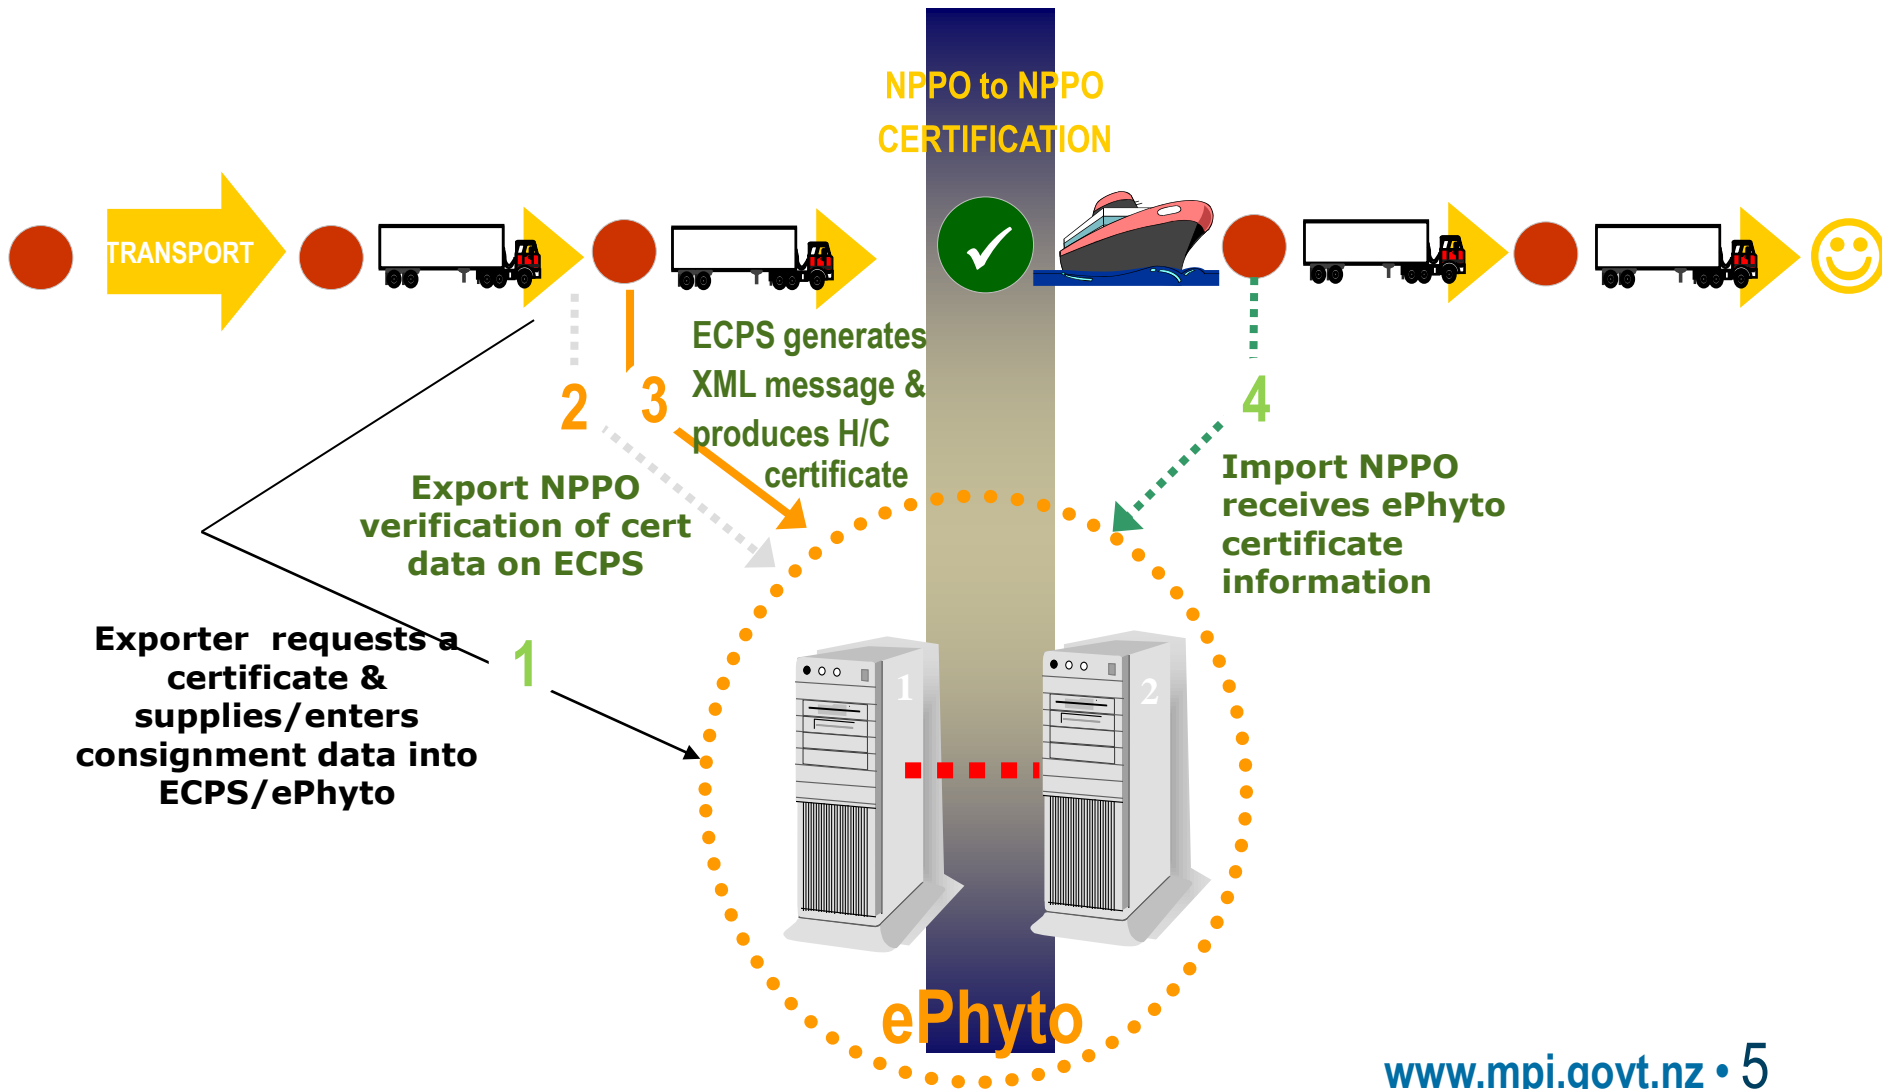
NPPO to NPPO CERTIFICATION

TRANSPORT

ECPS generates XML message & produces H/C certificate

2

3

4

Export NPPO verification of cert data on ECPS

Import NPPO receives ePhyto certificate information

Exporter requests a certificate & supplies/enters consignment data into ECPS/ePhyto

1

1

2

ePhyto

www.mpi.govt.nz • 5